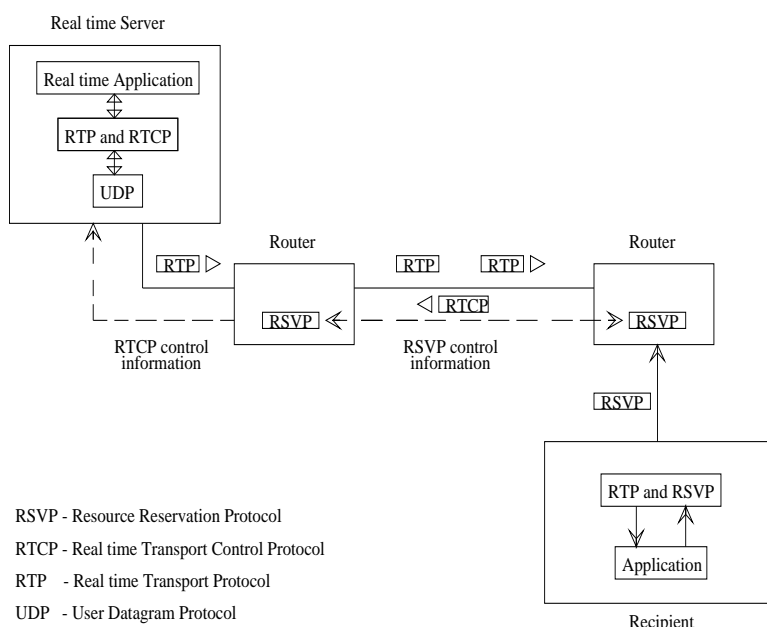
Real time Server

Real time Application

RTP and RTCP

UDP

Router

Router

RTP

RTP

RTP

RTCP

RSVP

RSVP

RTCP control information

RSVP control information

RSVP

RTP and RSVP

Application

Recipient

RSVP - Resource Reservation Protocol

RTCP - Real time Transport Control Protocol

RTP - Real time Transport Protocol

UDP - User Datagram Protocol